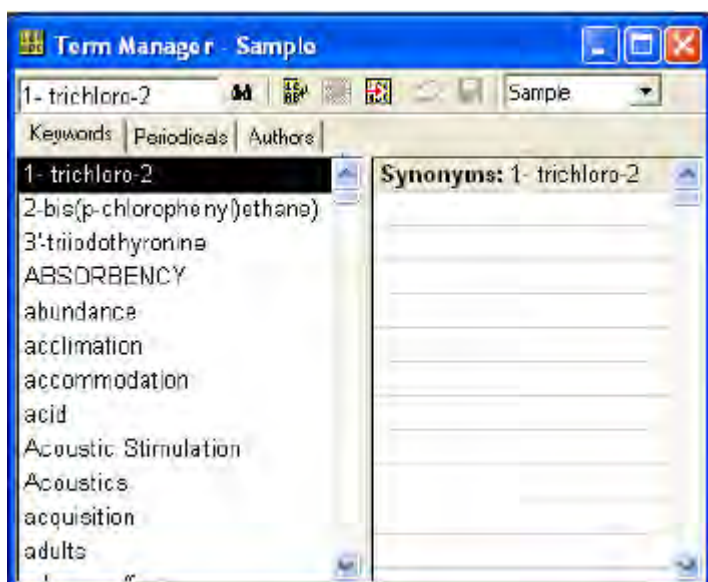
Term Manager - Sample

1- trichloro-2

Sample

Keywords | Periodicals | Authors

1- trichloro-2
2-bis(p-chloropheny()ethane)
3'-triiodothyronine
ABSORBENCY
abundance
acclimation
accommodation
acid
Acoustic Stimulation
Acoustics
acquisition
adults

Synonyms: 1- trichloro-2